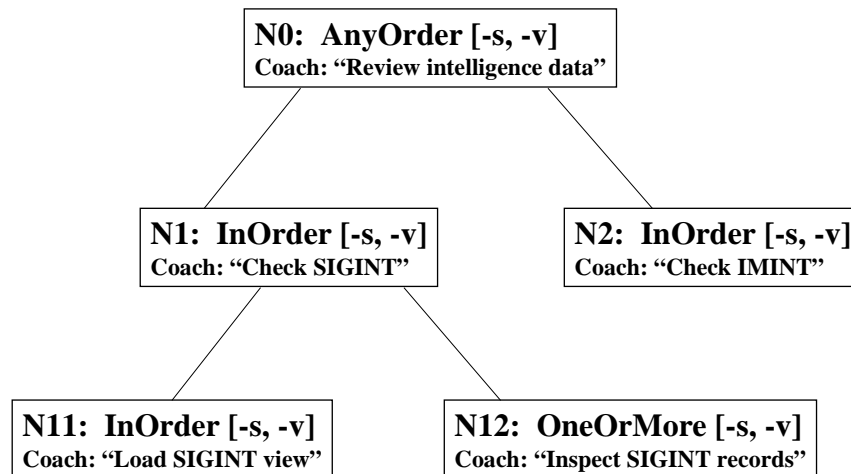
N0: AnyOrder [-s, -v]
Coach: “Review intelligence data”

N1: InOrder [-s, -v]
Coach: “Check SIGINT”

N2: InOrder [-s, -v]
Coach: “Check IMINT”

N11: InOrder [-s, -v]
Coach: “Load SIGINT view”

N12: OneOrMore [-s, -v]
Coach: “Inspect SIGINT records”